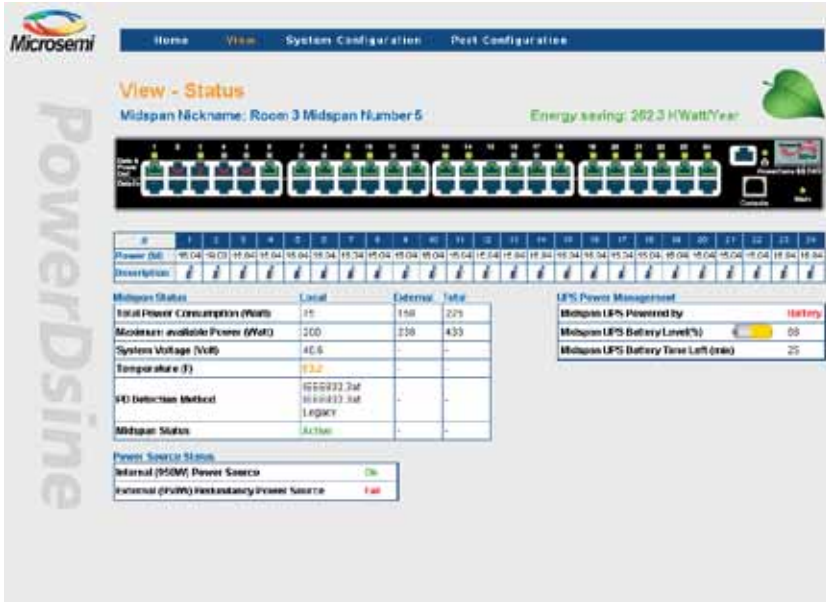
Microsemi

Home View System Configuration Port Configuration

PowerDsine

View - Status

Midspan Nickname: Room 3 Midspan Number 5

Energy saving: 262.3 KWatt/Year

| # | 1 | 2 | 3 | 4 | 5 | 6 | 7 | 8 | 9 | 10 | 11 | 12 | 13 | 14 | 15 | 16 | 17 | 18 | 19 | 20 | 21 | 22 | 23 | 24 |
|---|---|---|---|---|---|---|---|---|---|---|---|---|---|---|---|---|---|---|---|---|---|---|---|---|
| Power (W) | 15.04 | 19.03 | 15.04 | 15.04 | 15.04 | 15.04 | 15.04 | 15.04 | 15.04 | 15.04 | 15.04 | 15.04 | 15.04 | 15.04 | 15.04 | 15.04 | 15.04 | 15.04 | 15.04 | 15.04 | 15.04 | 15.04 | 15.04 | 15.04 |
| Description | i | i | i | i | i | i | i | i | i | i | i | i | i | i | i | i | i | i | i | i | i | i | i | i |

| Midspan Status | Local | External | Total |
|---|---|---|---|
| Total Power Consumption (Watt) | 75 | 150 | 225 |
| Maximum available Power (Watt) | 200 | 238 | 433 |
| System Voltage (Volt) | 40.6 | - | - |
| Temperature (F) | 93.2 | - | - |
| PD Detection Method | IEEE802.3at IEEE802.3at Legacy | - | - |
| Midspan Status | Active | - | - |

| UPS Power Management | |
|---|---|
| Midspan UPS Powered by | Battery |
| Midspan UPS Battery Level(%) | 88 |
| Midspan UPS Battery Time Left (min) | 25 |

Power Source Status

| | |
|---|---|
| Internal (950W) Power Source | Ok |
| External (PoWi) Redundancy Power Source | Fail |